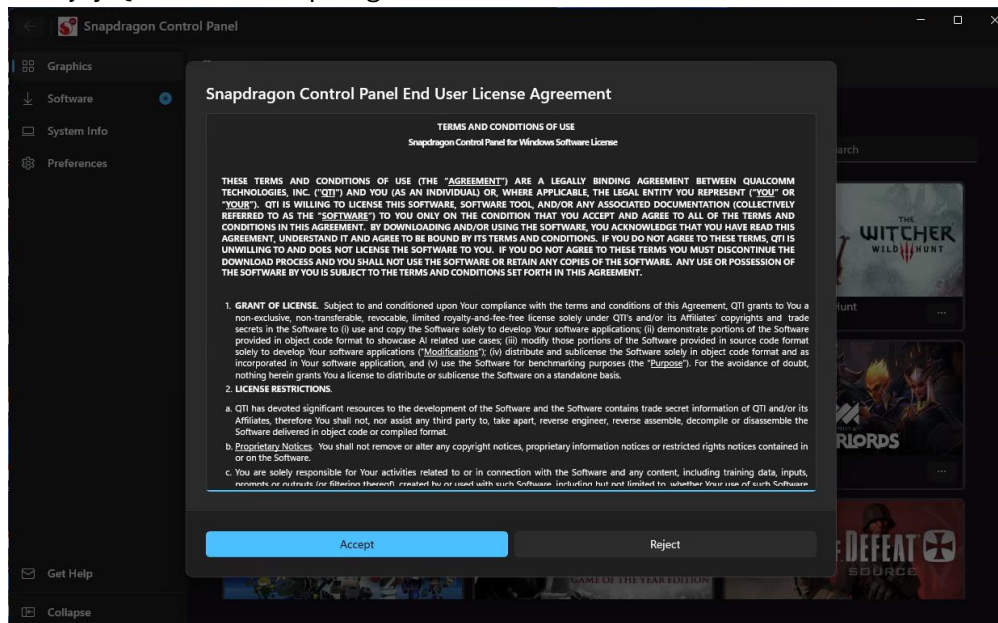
Snapdragon Control Panel

Graphics
Software
System Info
Preferences

Snapdragon Control Panel End User License Agreement

TERMS AND CONDITIONS OF USE
Snapdragon Control Panel for Windows Software License

THESE TERMS AND CONDITIONS OF USE (THE "AGREEMENT") ARE A LEGALLY BINDING AGREEMENT BETWEEN QUALCOMM TECHNOLOGIES, INC. ("QTI") AND YOU (AS AN INDIVIDUAL) OR, WHERE APPLICABLE, THE LEGAL ENTITY YOU REPRESENT ("YOU" OR "YOUR"). QTI IS WILLING TO LICENSE THIS SOFTWARE, SOFTWARE TOOL, AND/OR ANY ASSOCIATED DOCUMENTATION (COLLECTIVELY REFERRED TO AS THE "SOFTWARE") TO YOU ONLY ON THE CONDITION THAT YOU ACCEPT AND AGREE TO ALL OF THE TERMS AND CONDITIONS IN THIS AGREEMENT. BY DOWNLOADING AND/OR USING THE SOFTWARE, YOU ACKNOWLEDGE THAT YOU HAVE READ THIS AGREEMENT, UNDERSTAND IT AND AGREE TO BE BOUND BY ITS TERMS AND CONDITIONS. IF YOU DO NOT AGREE TO THESE TERMS, QTI IS UNWILLING TO AND DOES NOT LICENSE THE SOFTWARE TO YOU. IF YOU DO NOT AGREE TO THESE TERMS YOU MUST DISCONTINUE THE DOWNLOAD PROCESS AND YOU SHALL NOT USE THE SOFTWARE OR RETAIN ANY COPIES OF THE SOFTWARE. ANY USE OR POSSESSION OF THE SOFTWARE BY YOU IS SUBJECT TO THE TERMS AND CONDITIONS SET FORTH IN THIS AGREEMENT.

1. GRANT OF LICENSE. Subject to and conditioned upon Your compliance with the terms and conditions of this Agreement, QTI grants to You a non-exclusive, non-transferable, revocable, limited royalty-and-fee-free license solely under QTI's and/or its Affiliates' copyrights and trade secrets in the Software to (i) use and copy the Software solely to develop Your software applications; (ii) demonstrate portions of the Software provided in object code format to showcase AI related use cases; (iii) modify those portions of the Software provided in source code format solely to develop Your software applications ("Modifications"); (iv) distribute and sublicense the Software solely in object code format and as incorporated in Your software application, and (v) use the Software for benchmarking purposes (the "Purpose"). For the avoidance of doubt, nothing herein grants You a license to distribute or sublicense the Software on a standalone basis.
2. LICENSE RESTRICTIONS.
a. QTI has devoted significant resources to the development of the Software and the Software contains trade secret information of QTI and/or its Affiliates, therefore You shall not, nor assist any third party to, take apart, reverse engineer, reverse assemble, decompile or disassemble the Software delivered in object code or compiled format.
b. Proprietary Notices. You shall not remove or alter any copyright notices, proprietary information notices or restricted rights notices contained in or on the Software.
c. You are solely responsible for Your activities related to or in connection with the Software and any content, including training data, inputs, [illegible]

Accept
Reject

arch
THE WITCHER WILD HUNT
Hunt
RLORDS
GAME OF THE YEAR EDITION
DEFEAT SOURCE

Get Help
Collapse